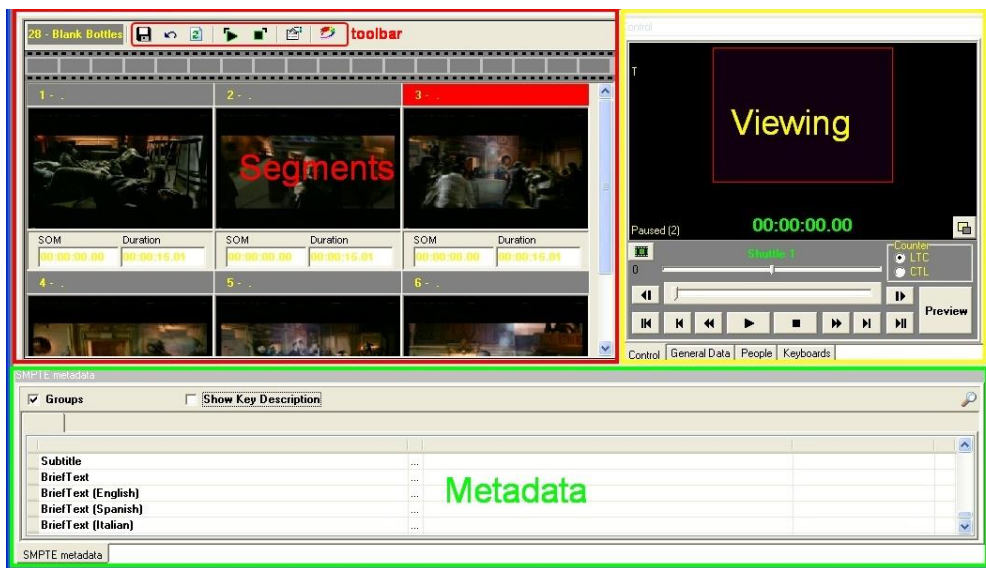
28 - Blank Bottles

toolbar

1 - .

2 - .

3 - .

Segments

SOM Duration
00:00:00.00 00:00:15.01

SOM Duration
00:00:00.00 00:00:15.01

SOM Duration
00:00:00.00 00:00:15.01

4 - .

5 - .

6 - .

control

T

Viewing

Paused (2)

00:00:00.00

Shuttle 1

0

Counter
LTC
CTL

Preview

Control | General Data | People | Keyboards

SMPTE metadata

Groups

Show Key Description

Subtitle ...
BriefText ...
BriefText (English) ...
BriefText (Spanish) ...
BriefText (Italian) ...

Metadata

SMPTE metadata